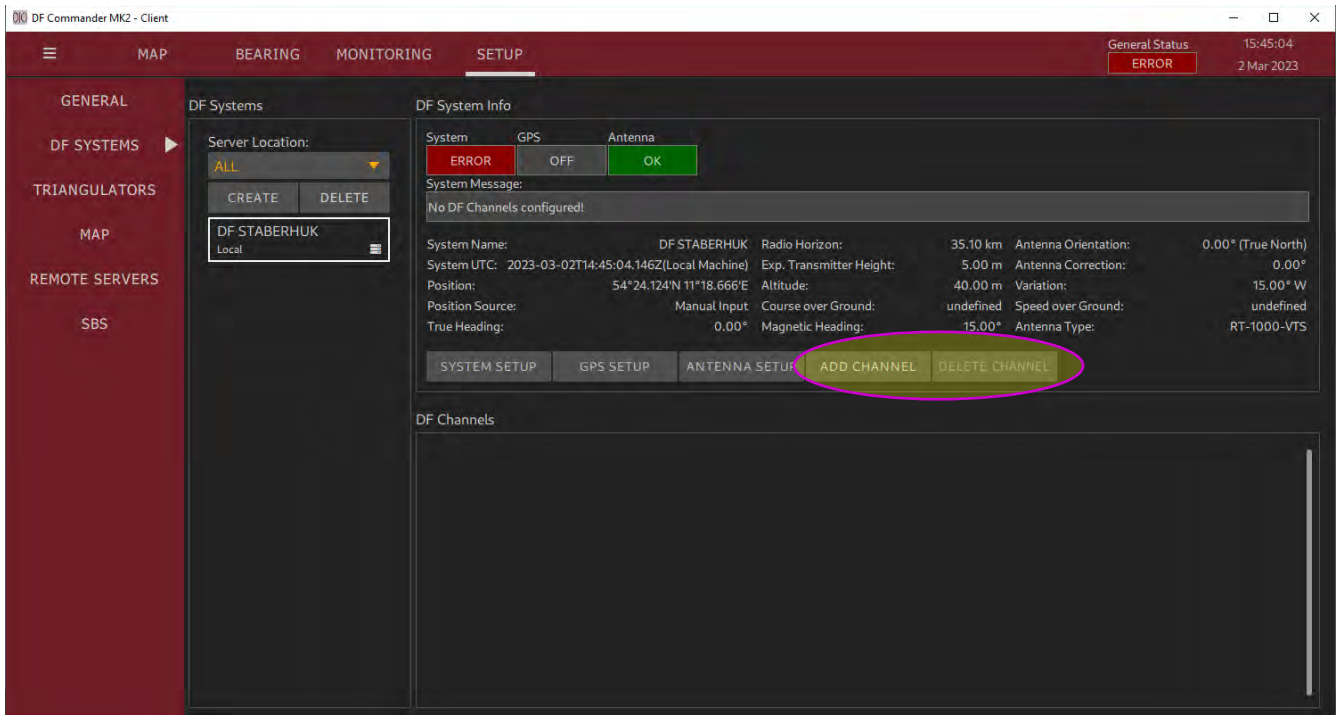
DF Commander MK2 - Client

MAP BEARING MONITORING SETUP

General Status
ERROR

15:45:04
2 Mar 2023

GENERAL
DF SYSTEMS
TRIANGULATORS
MAP
REMOTE SERVERS
SBS

DF Systems

Server Location:
ALL
CREATE DELETE
DF STABERHUK
Local

DF System Info

System GPS Antenna
ERROR OFF OK
System Message:
No DF Channels configured!

System Name: DF STABERHUK
System UTC: 2023-03-02T14:45:04.146Z(Local Machine)
Position: 54°24.124'N 11°18.666'E
Position Source: Manual Input
True Heading: 0.00°

Radio Horizon: 35.10 km
Exp. Transmitter Height: 5.00 m
Altitude: 40.00 m
Course over Ground: undefined
Magnetic Heading: 15.00°

Antenna Orientation: 0.00° (True North)
Antenna Correction: 0.00°
Variation: 15.00° W
Speed over Ground: undefined
Antenna Type: RT-1000-VTS

SYSTEM SETUP GPS SETUP ANTENNA SETUP ADD CHANNEL DELETE CHANNEL

DF Channels